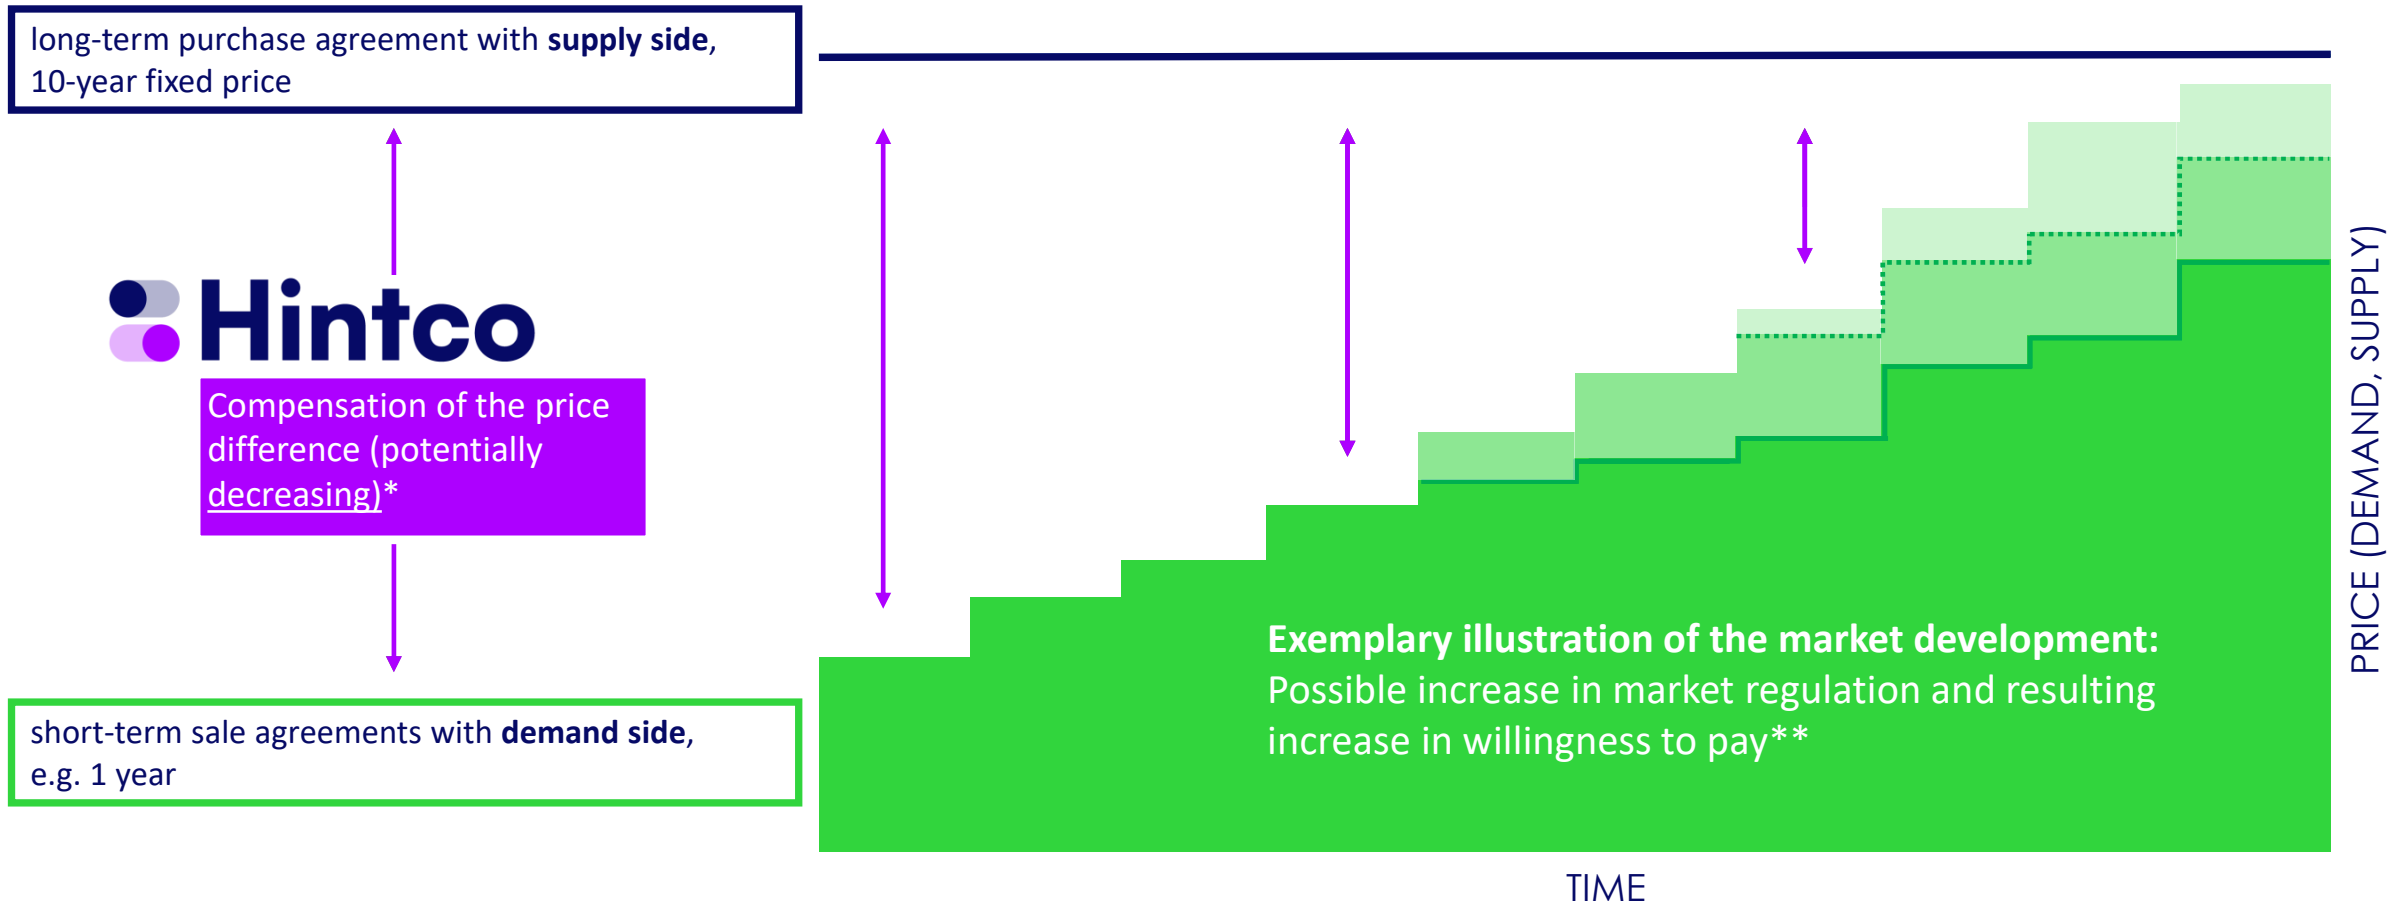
long-term purchase agreement with **supply side**, 10-year fixed price

Hintco

Compensation of the price difference (potentially decreasing)*

short-term sale agreements with **demand side**, e.g. 1 year

**Exemplary illustration of the market development:**
Possible increase in market regulation and resulting increase in willingness to pay**

TIME

PRICE (DEMAND, SUPPLY)